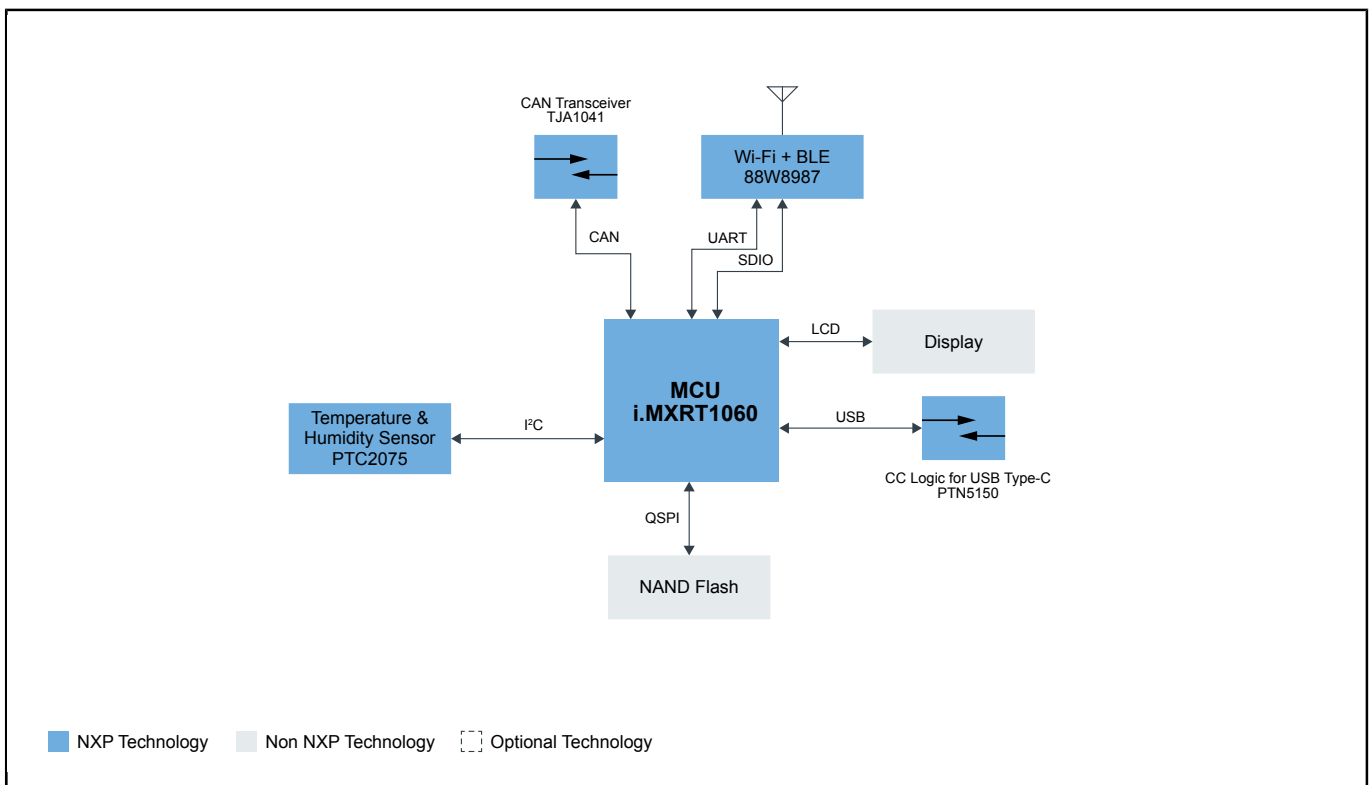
CAN Transceiver
TJA1041

Wi-Fi + BLE
88W8987

CAN

UART

SDIO

LCD

Display

MCU
i.MXRT1060

Temperature & Humidity Sensor
PTC2075

$I^2C$

USB

CC Logic for USB Type-C
PTN5150

QSPI

NAND Flash

NXP Technology
Non NXP Technology
Optional Technology